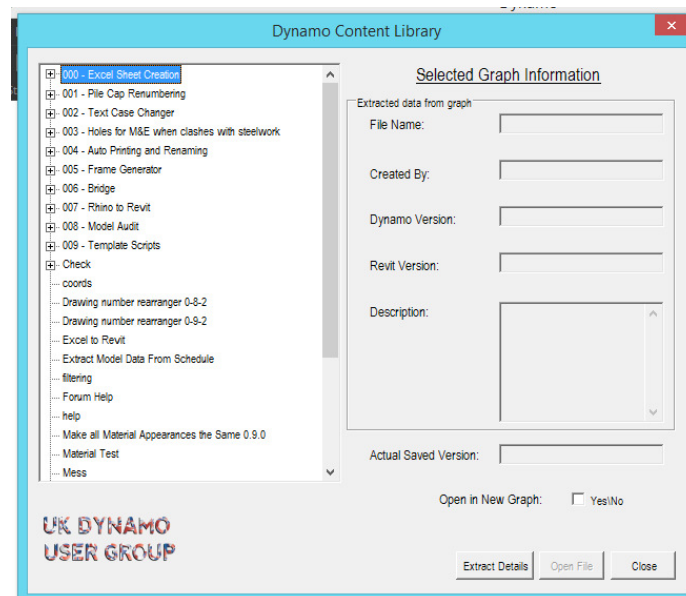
Dynamo Content Library

000 - Excel Sheet Creation
001 - Pile Cap Renumbering
002 - Text Case Changer
003 - Holes for M&E when clashes with steelwork
004 - Auto Printing and Renaming
005 - Frame Generator
006 - Bridge
007 - Rhino to Revit
008 - Model Audit
009 - Template Scripts
Check
coords
Drawing number rearranger 0-8-2
Drawing number rearranger 0-9-2
Excel to Revit
Extract Model Data From Schedule
filtering
Forum Help
help
Make all Material Appearances the Same 0.9.0
Material Test
Mess

Selected Graph Information

Extracted data from graph
File Name:
Created By:
Dynamo Version:
Revit Version:
Description:

Actual Saved Version:

Open in New Graph: Yes\No

UK DYNAMO
USER GROUP

Extract Details
Open File
Close